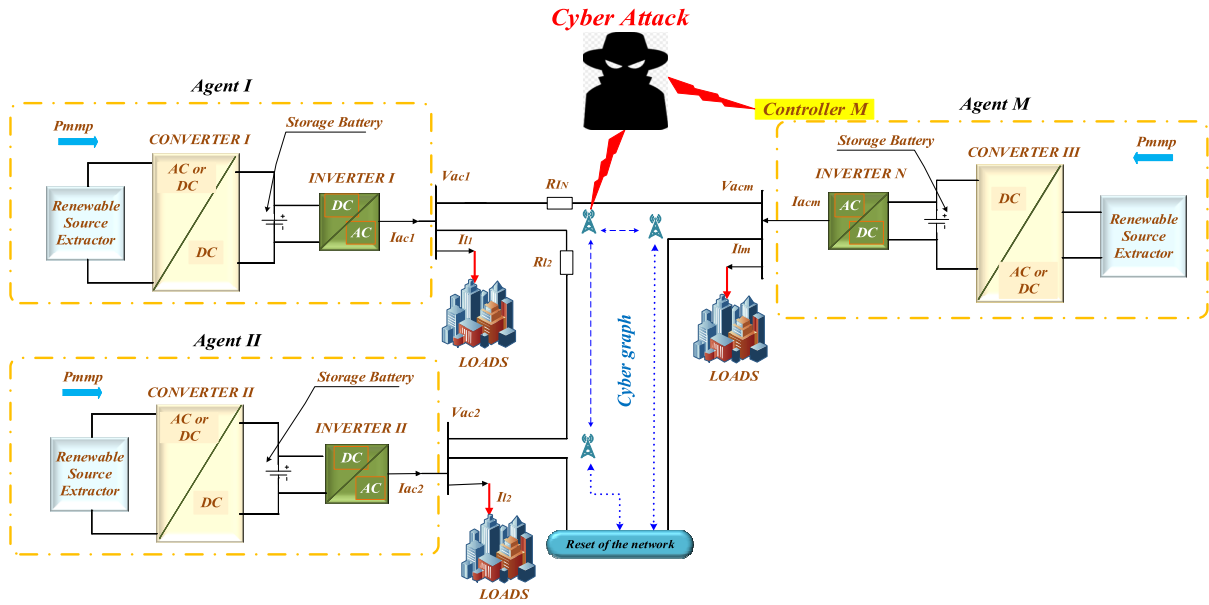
Cyber Attack

Agent I

Pmmp

CONVERTER I

Storage Battery

INVERTER I

Renewable Source Extractor

AC or DC

DC

DC

AC

Vac1

Iac1

Il1

R1N

Rl2

LOADS

Controller M

Agent M

Storage Battery

Pmmp

INVERTER N

CONVERTER III

Vacm

Iacm

AC

DC

DC

AC or DC

Renewable Source Extractor

Ilm

LOADS

Cyber graph

Agent II

Pmmp

CONVERTER II

Storage Battery

INVERTER II

Renewable Source Extractor

AC or DC

DC

DC

AC

Vac2

Iac2

Il2

LOADS

Reset of the network